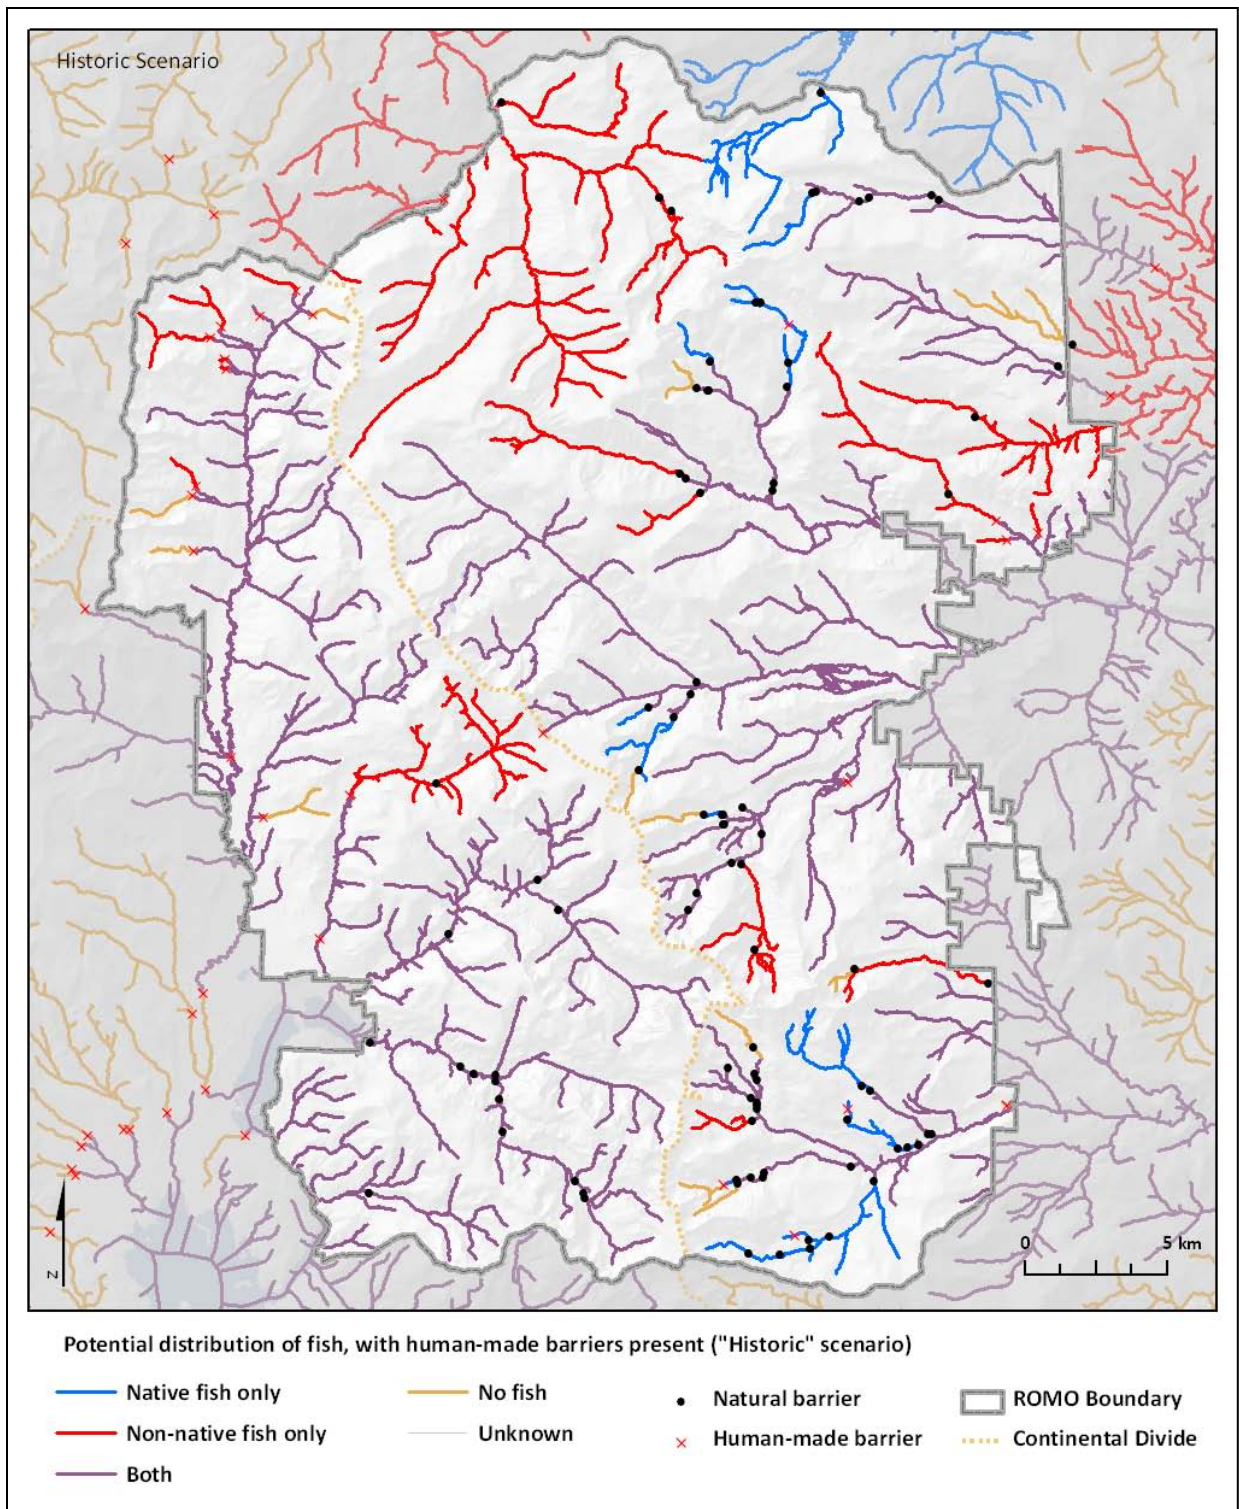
Historic Scenario

0 5 km

N

Potential distribution of fish, with human-made barriers present ("Historic" scenario)

Native fish only
Non-native fish only
Both
No fish
Unknown
Natural barrier
Human-made barrier
ROMO Boundary
Continental Divide